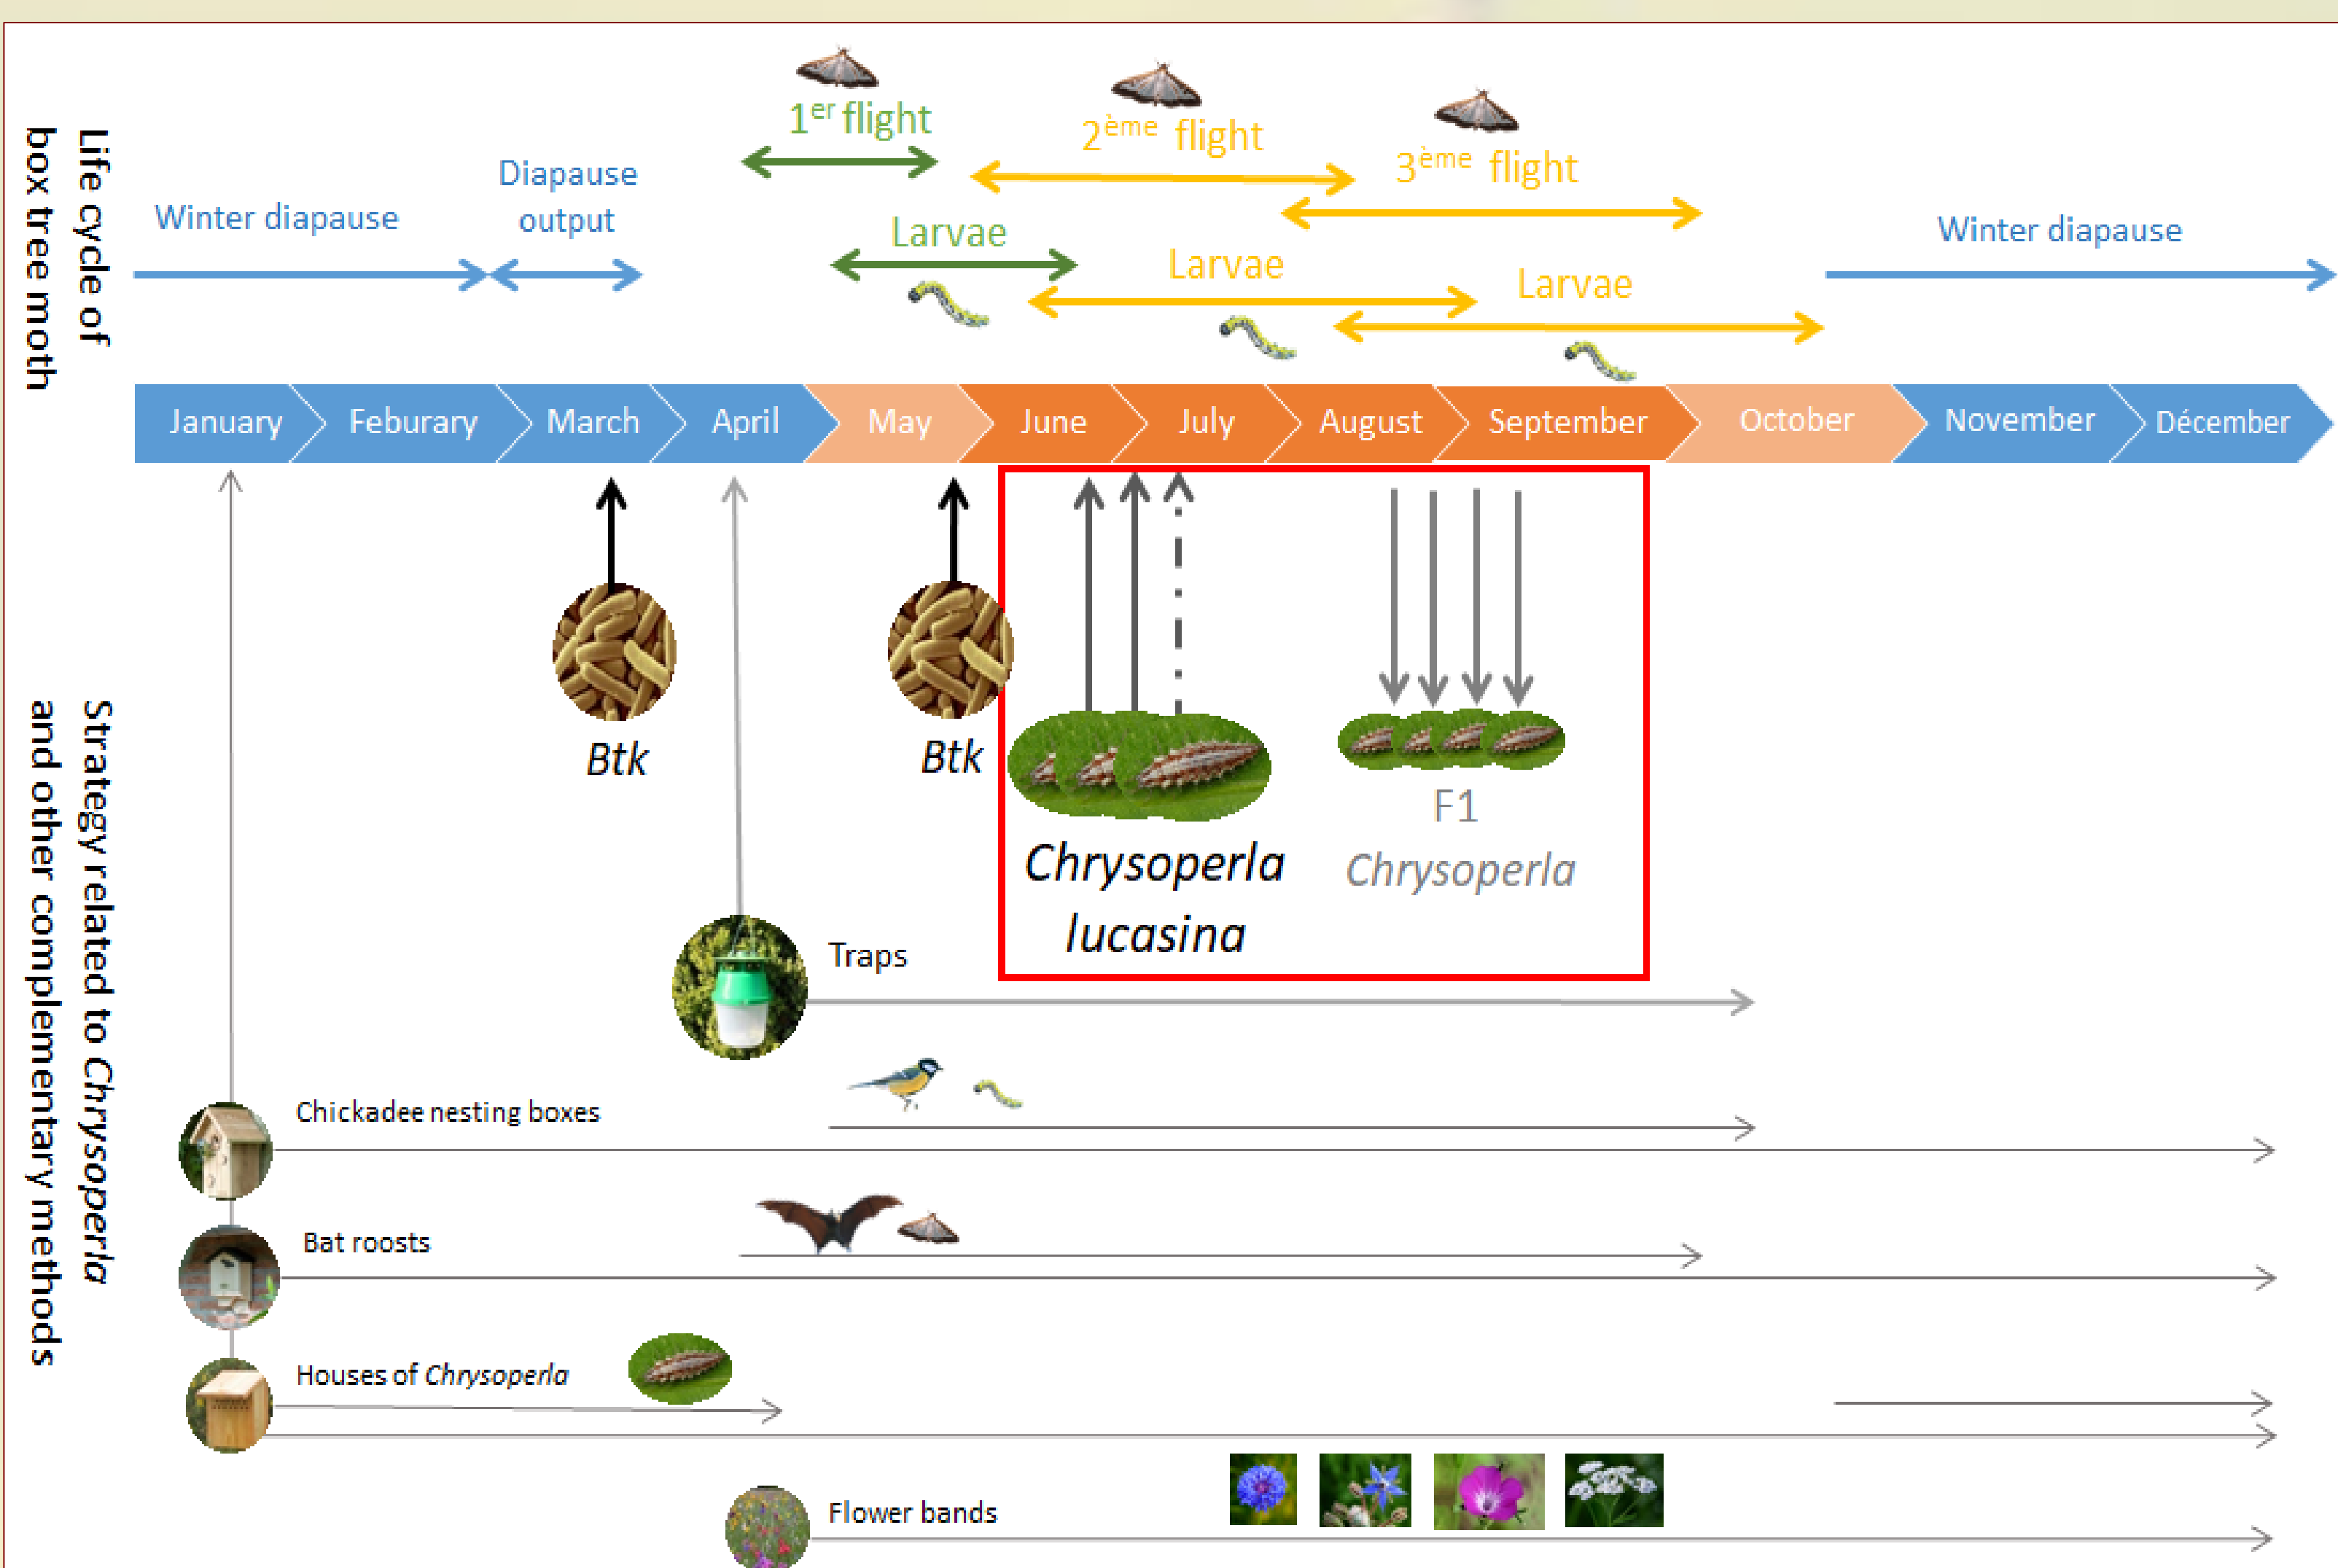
Life cycle of box tree moth

1$^{er}$ flight

2$^{ème}$ flight

3$^{ème}$ flight

Winter diapause

Diapause output

Larvae

Larvae

Larvae

Winter diapause

January Feburary March April May June July August September October November Décember

Btk

Btk

Chrysoperla lucasina

F1 Chrysoperla

Strategy related to *Chrysoperla* and other complementary methods

Traps

Chickadee nesting boxes

Bat roosts

Houses of *Chrysoperla*

Flower bands